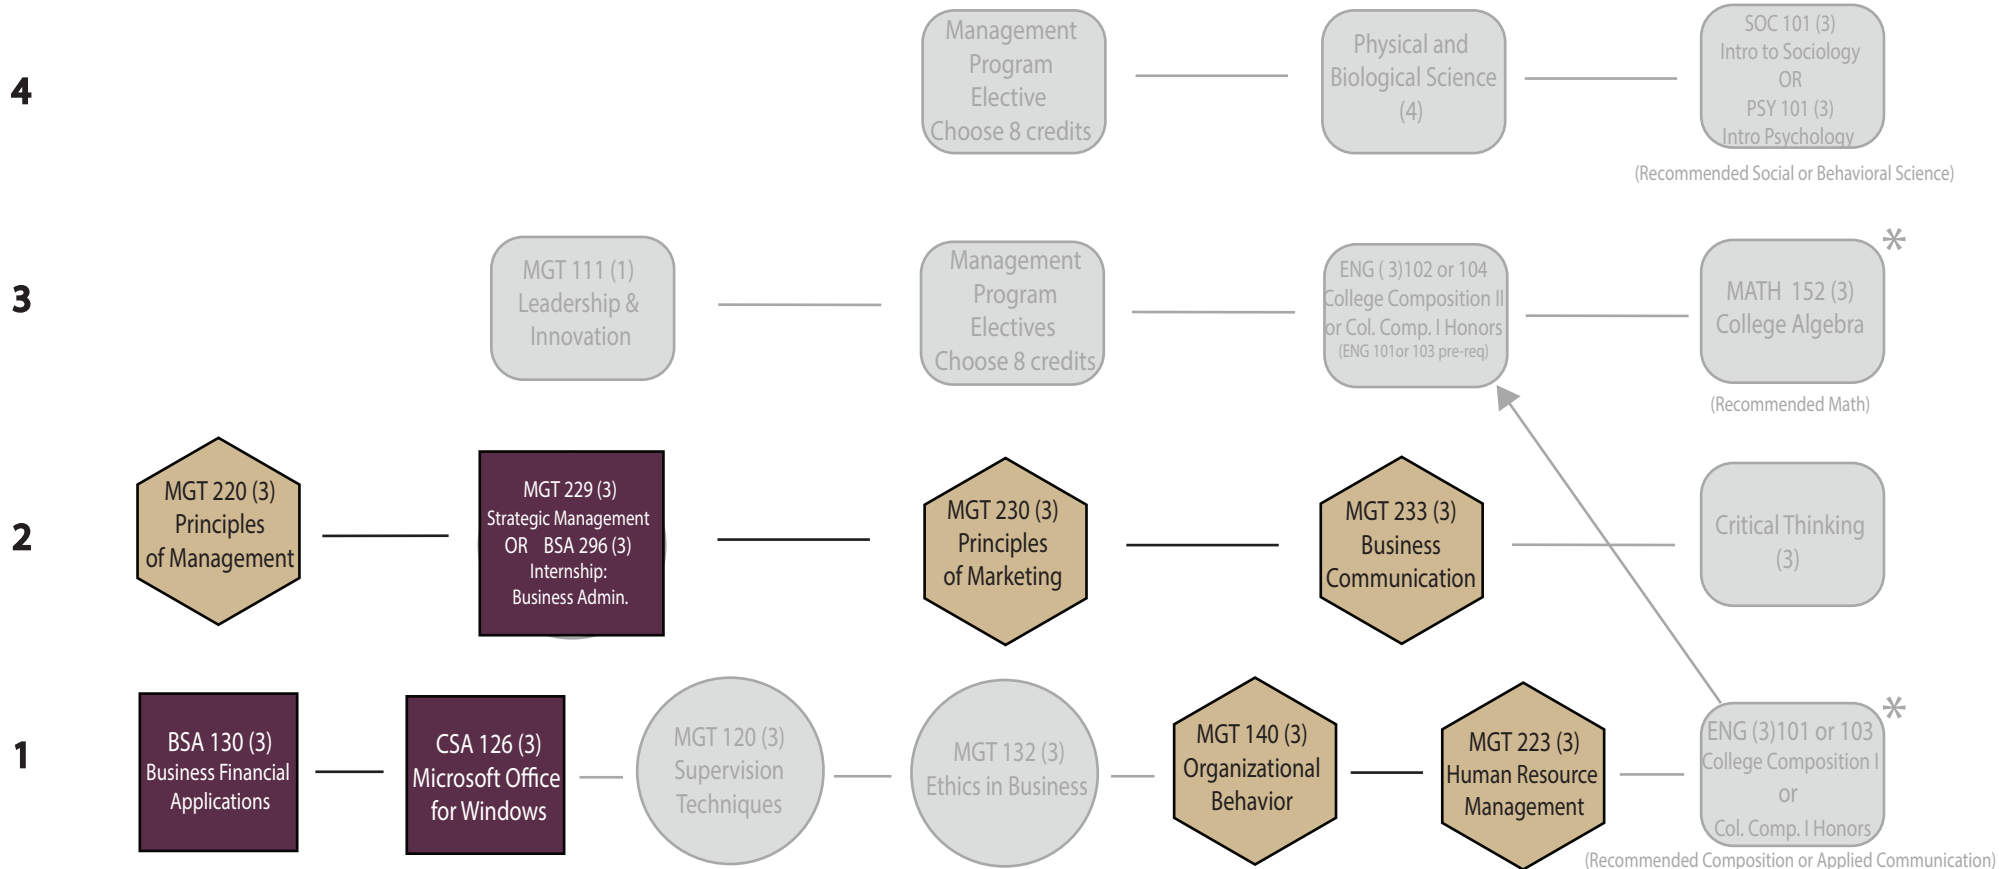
4

Management Program Elective Choose 8 credits

Physical and Biological Science (4)

SOC 101 (3) Intro to Sociology OR PSY 101 (3) Intro Psychology

(Recommended Social or Behavioral Science)

3

MGT 111 (1) Leadership & Innovation

Management Program Electives Choose 8 credits

ENG ( 3)102 or 104 College Composition II or Col. Comp. I Honors (ENG 101or 103 pre-req)

*

MATH 152 (3) College Algebra

(Recommended Math)

2

MGT 220 (3) Principles of Management

MGT 229 (3) Strategic Management OR BSA 296 (3) Internship: Business Admin.

MGT 230 (3) Principles of Marketing

MGT 233 (3) Business Communication

Critical Thinking (3)

1

BSA 130 (3) Business Financial Applications

CSA 126 (3) Microsoft Office for Windows

MGT 120 (3) Supervision Techniques

MGT 132 (3) Ethics in Business

MGT 140 (3) Organizational Behavior

MGT 223 (3) Human Resource Management

*

ENG (3)101 or 103 College Composition I or Col. Comp. I Honors

(Recommended Composition or Applied Communication)